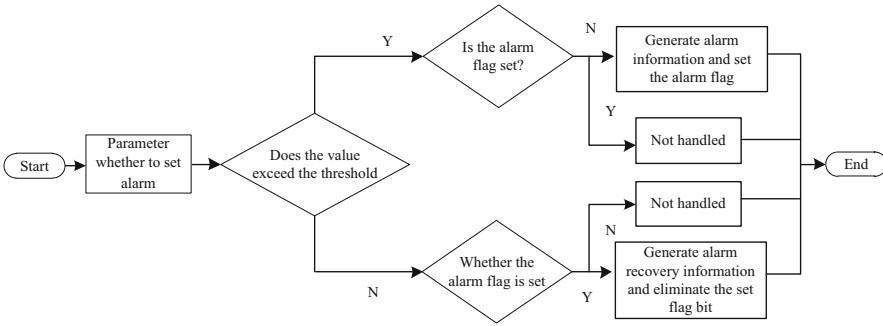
Start

Parameter whether to set alarm

Does the value exceed the threshold

Y

Is the alarm flag set?

N

Generate alarm information and set the alarm flag

Y

Not handled

End

N

Whether the alarm flag is set

N

Not handled

Y

Generate alarm recovery information and eliminate the set flag bit